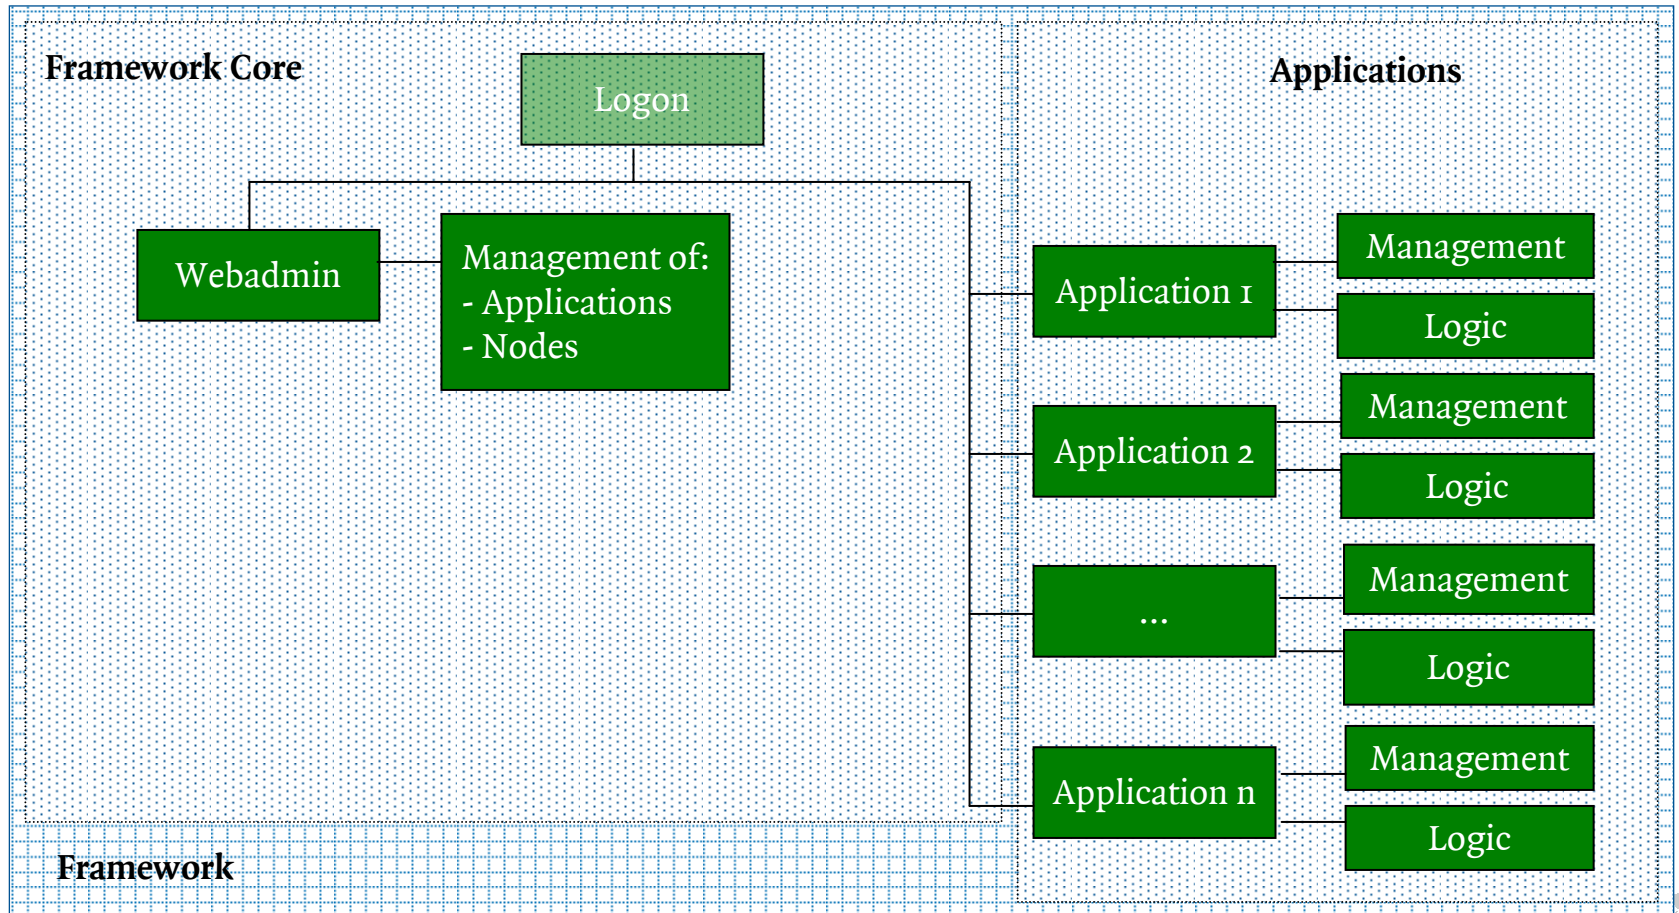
Framework Core

Logon

Webadmin

Management of:
- Applications
- Nodes

Applications

Application 1

Management

Logic

Application 2

Management

Logic

...

Management

Logic

Application n

Management

Logic

Framework